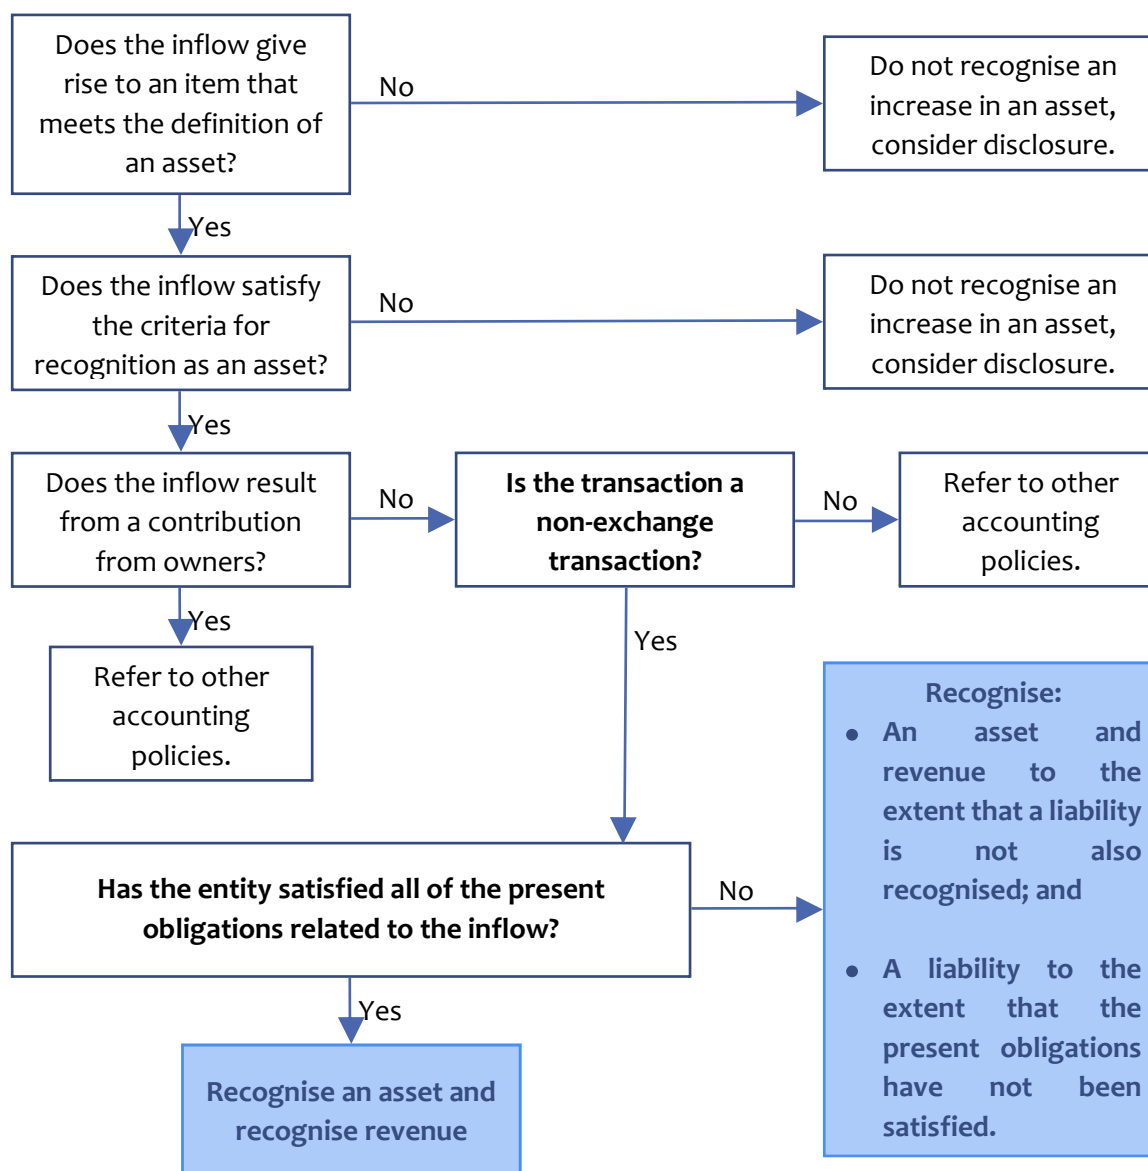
Does the inflow give rise to an item that meets the definition of an asset?

No

Do not recognise an increase in an asset, consider disclosure.

Yes

Does the inflow satisfy the criteria for recognition as an asset?

No

Do not recognise an increase in an asset, consider disclosure.

Yes

Does the inflow result from a contribution from owners?

No

**Is the transaction a non-exchange transaction?**

No

Refer to other accounting policies.

Yes

Refer to other accounting policies.

Yes

**Recognise:**

- **An asset and revenue to the extent that a liability is not also recognised; and**
- **A liability to the extent that the present obligations have not been satisfied.**

**Has the entity satisfied all of the present obligations related to the inflow?**

No

Yes

**Recognise an asset and recognise revenue**